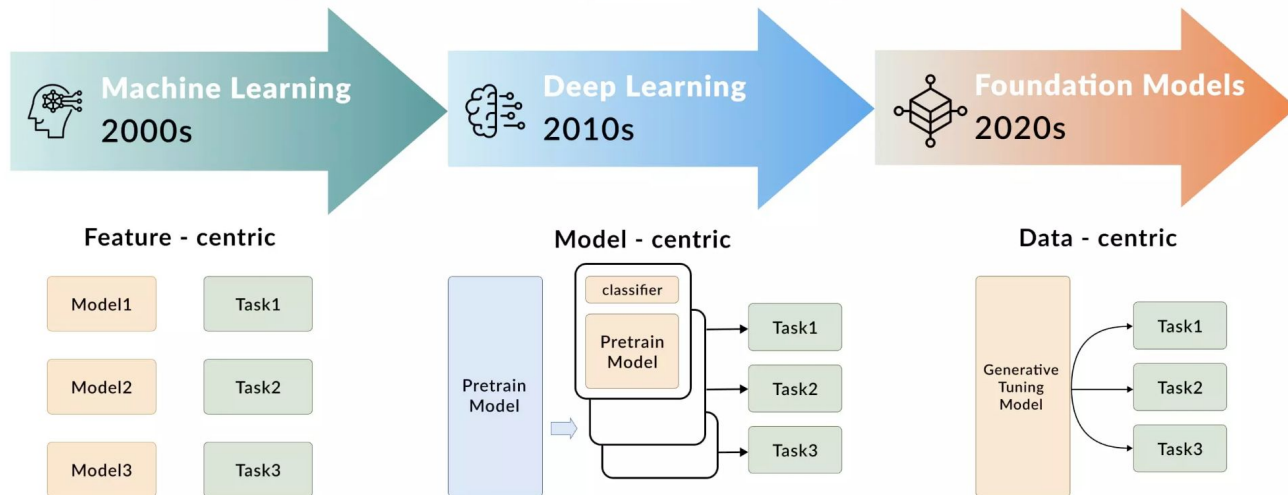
Machine Learning
2000s

Deep Learning
2010s

Foundation Models
2020s

Feature - centric

Model1
Task1
Model2
Task2
Model3
Task3

Model - centric

Pretrain Model
classifier
Pretrain Model
Task1
Task2
Task3

Data - centric

Generative Tuning Model
Task1
Task2
Task3